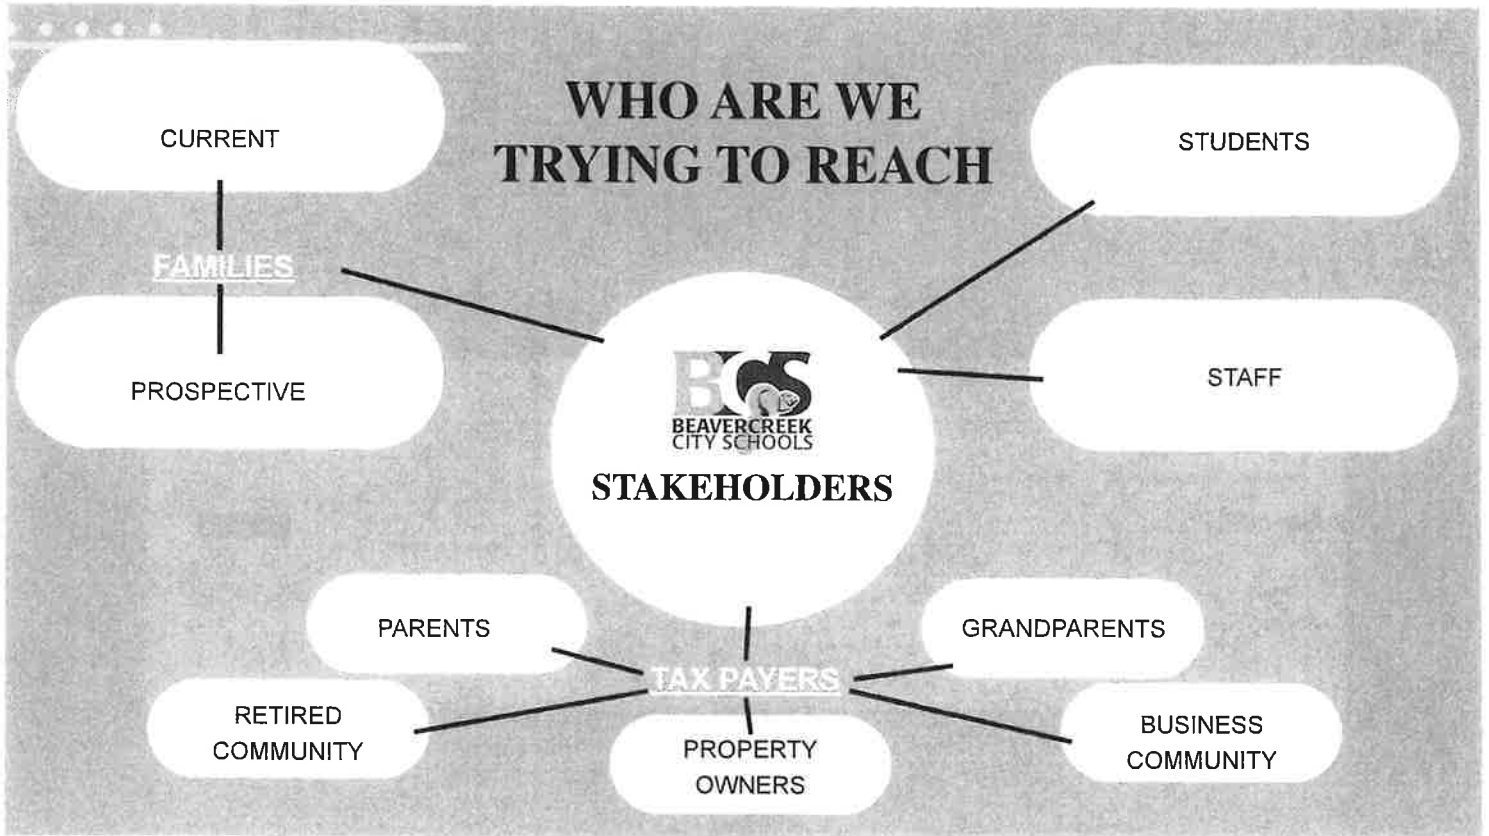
WHO ARE WE TRYING TO REACH

CURRENT

FAMILIES

PROSPECTIVE

STUDENTS

STAFF

BCS
BEAVERCREEK CITY SCHOOLS

STAKEHOLDERS

PARENTS

GRANDPARENTS

TAX PAYERS

RETIRED COMMUNITY

PROPERTY OWNERS

BUSINESS COMMUNITY